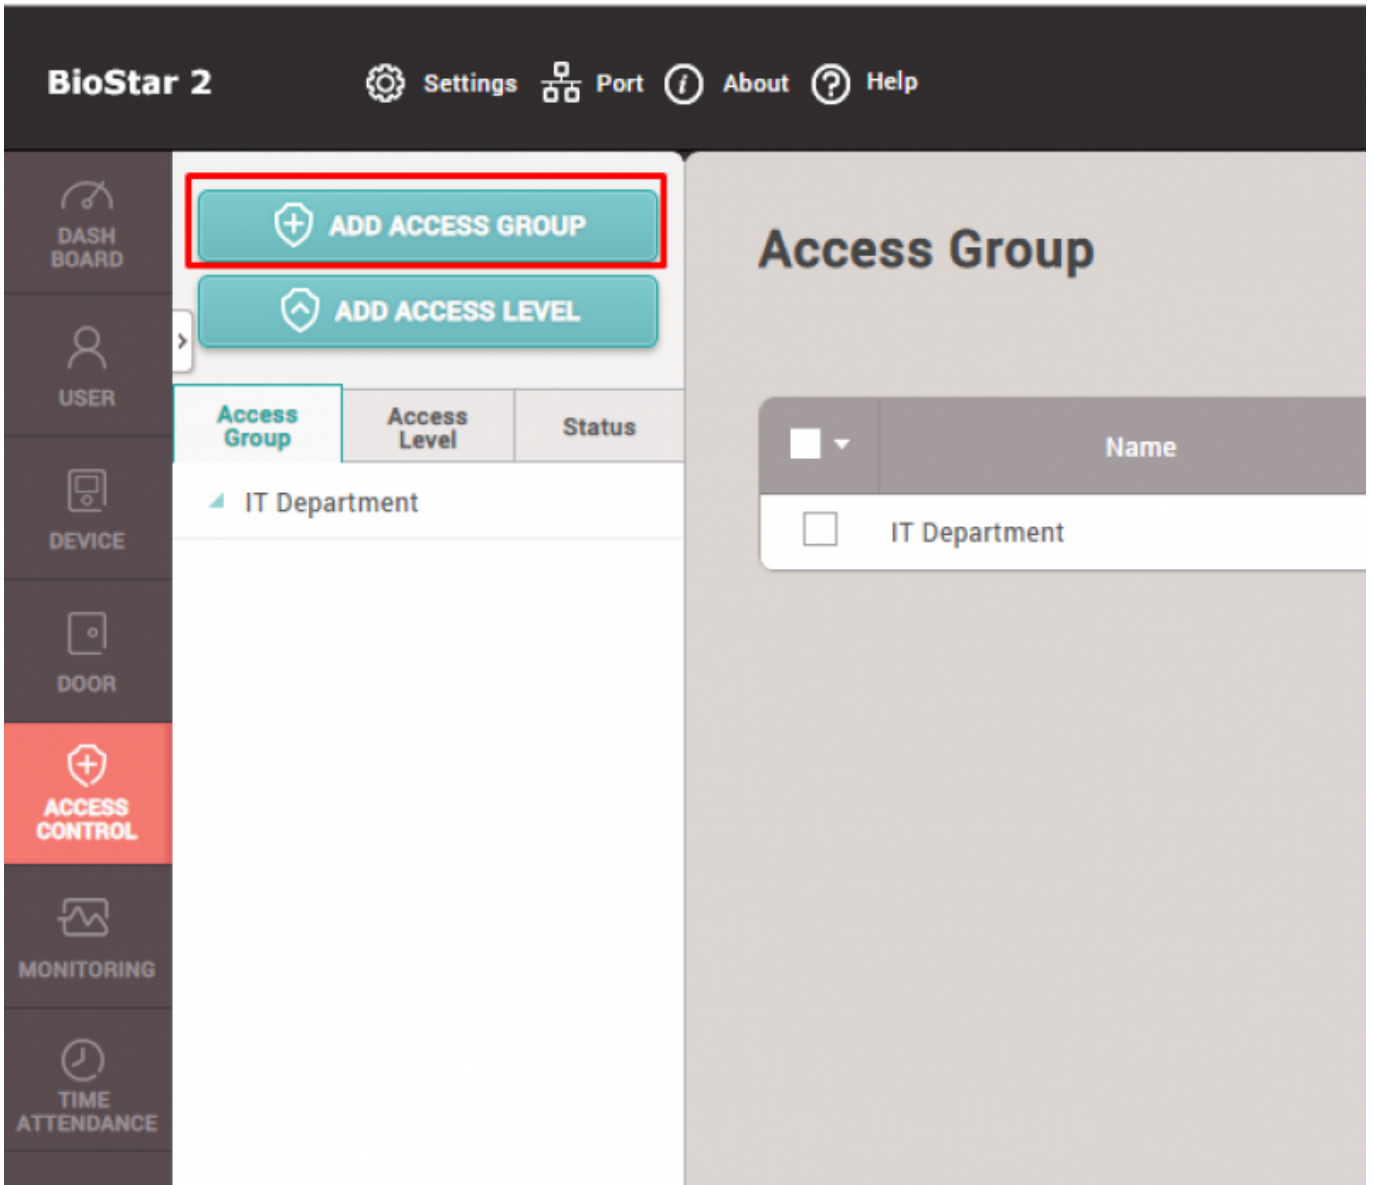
BioStar 2 Settings Port About Help

DASH BOARD

USER

DEVICE

DOOR

ACCESS CONTROL

MONITORING

TIME ATTENDANCE

ADD ACCESS GROUP

ADD ACCESS LEVEL

Access Group | Access Level | Status

IT Department

Access Group

| | Name |
|---|---|
| | IT Department |